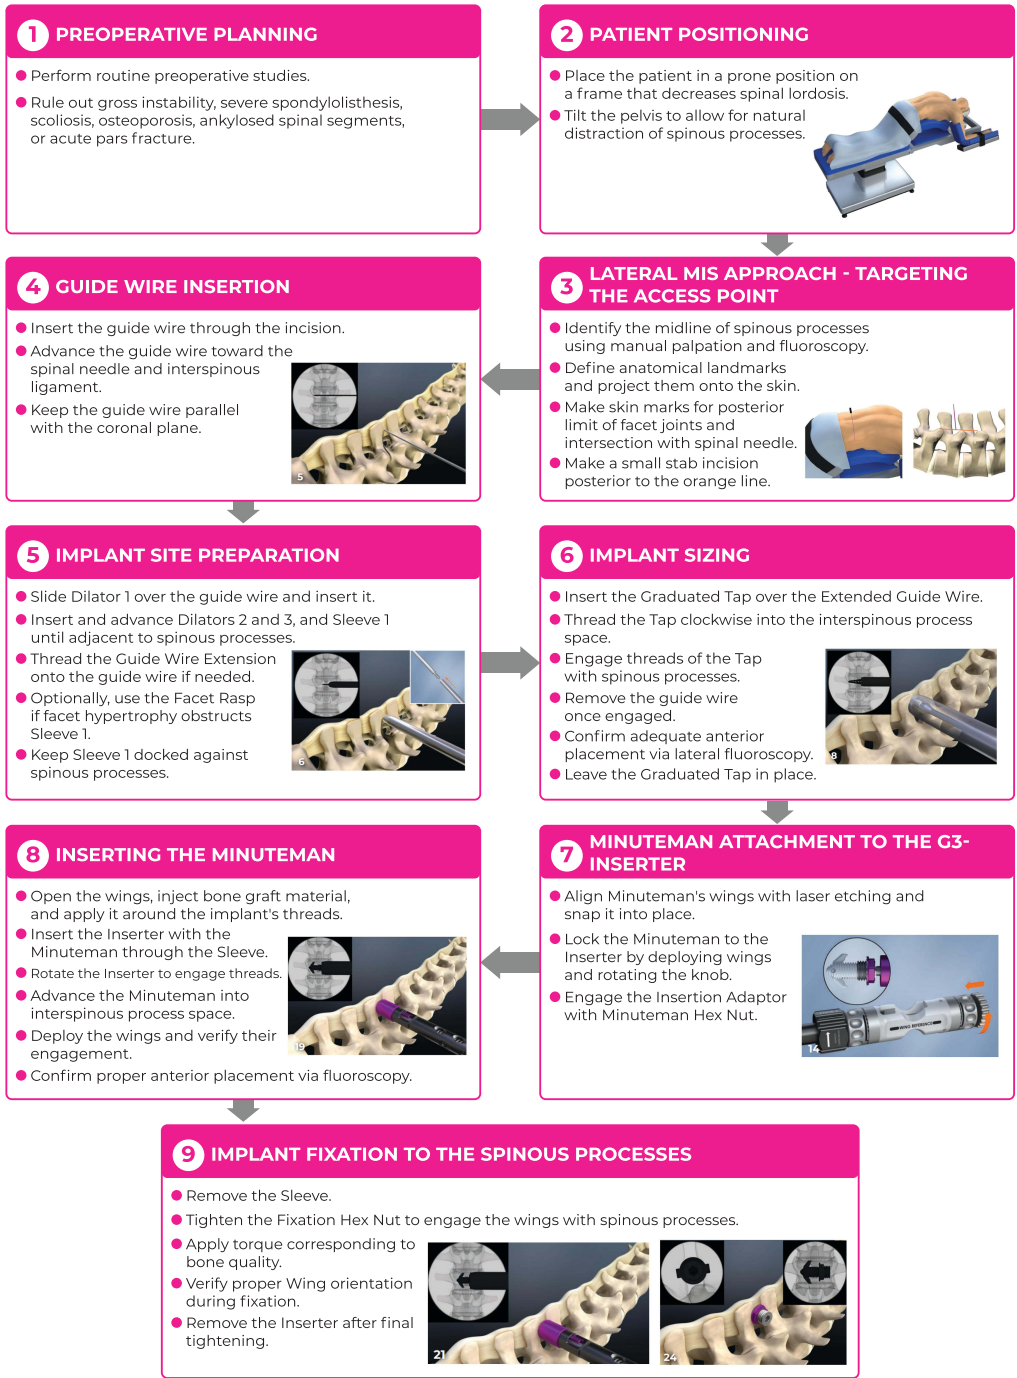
1 PREOPERATIVE PLANNING

Perform routine preoperative studies.

Rule out gross instability, severe spondylolisthesis, scoliosis, osteoporosis, ankylosed spinal segments, or acute pars fracture.

2 PATIENT POSITIONING

Place the patient in a prone position on a frame that decreases spinal lordosis.

Tilt the pelvis to allow for natural distraction of spinous processes.

4 GUIDE WIRE INSERTION

Insert the guide wire through the incision.

Advance the guide wire toward the spinal needle and interspinous ligament.

Keep the guide wire parallel with the coronal plane.

5

3 LATERAL MIS APPROACH - TARGETING THE ACCESS POINT

Identify the midline of spinous processes using manual palpation and fluoroscopy.

Define anatomical landmarks and project them onto the skin.

Make skin marks for posterior limit of facet joints and intersection with spinal needle.

Make a small stab incision posterior to the orange line.

5 IMPLANT SITE PREPARATION

Slide Dilator 1 over the guide wire and insert it.

Insert and advance Dilators 2 and 3, and Sleeve 1 until adjacent to spinous processes.

Thread the Guide Wire Extension onto the guide wire if needed.

Optionally, use the Facet Rasp if facet hypertrophy obstructs Sleeve 1.

Keep Sleeve 1 docked against spinous processes.

6

6 IMPLANT SIZING

Insert the Graduated Tap over the Extended Guide Wire.

Thread the Tap clockwise into the interspinous process space.

Engage threads of the Tap with spinous processes.

Remove the guide wire once engaged.

Confirm adequate anterior placement via lateral fluoroscopy.

Leave the Graduated Tap in place.

8

8 INSERTING THE MINUTEMAN

Open the wings, inject bone graft material, and apply it around the implant's threads.

Insert the Inserter with the Minuteman through the Sleeve.

Rotate the Inserter to engage threads.

Advance the Minuteman into interspinous process space.

Deploy the wings and verify their engagement.

Confirm proper anterior placement via fluoroscopy.

19

7 MINUTEMAN ATTACHMENT TO THE G3-INSERTER

Align Minuteman's wings with laser etching and snap it into place.

Lock the Minuteman to the Inserter by deploying wings and rotating the knob.

Engage the Insertion Adaptor with Minuteman Hex Nut.

14

9 IMPLANT FIXATION TO THE SPINOUS PROCESSES

Remove the Sleeve.

Tighten the Fixation Hex Nut to engage the wings with spinous processes.

Apply torque corresponding to bone quality.

Verify proper Wing orientation during fixation.

Remove the Inserter after final tightening.

21

24